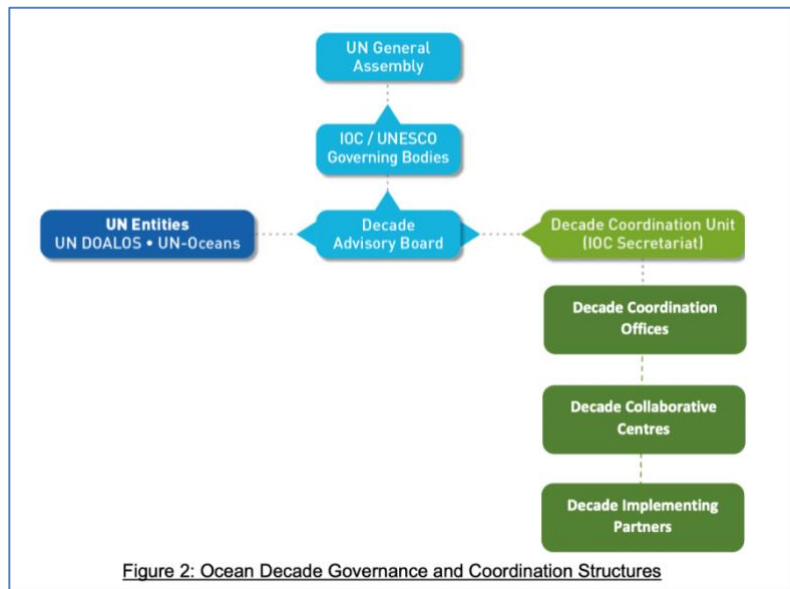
UN General Assembly

IOC / UNESCO Governing Bodies

UN Entities
UN DOALOS • UN-Oceans

Decade Advisory Board

Decade Coordination Unit (IOC Secretariat)

Decade Coordination Offices

Decade Collaborative Centres

Decade Implementing Partners

Figure 2: Ocean Decade Governance and Coordination Structures